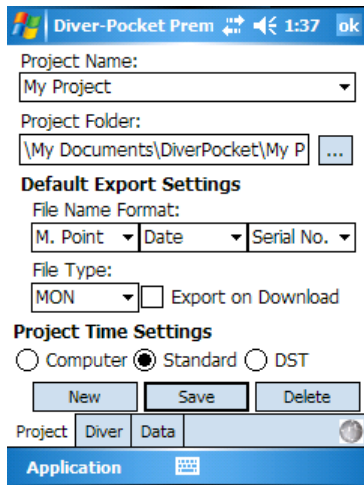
Diver-Pocket Prem 1:37 ok

Project Name:

My Project

Project Folder:

\My Documents\DiverPocket\My P ...

Default Export Settings

File Name Format:

M. Point Date Serial No.

File Type:

MON Export on Download

Project Time Settings

Computer Standard DST

New Save Delete

Project Diver Data

Application